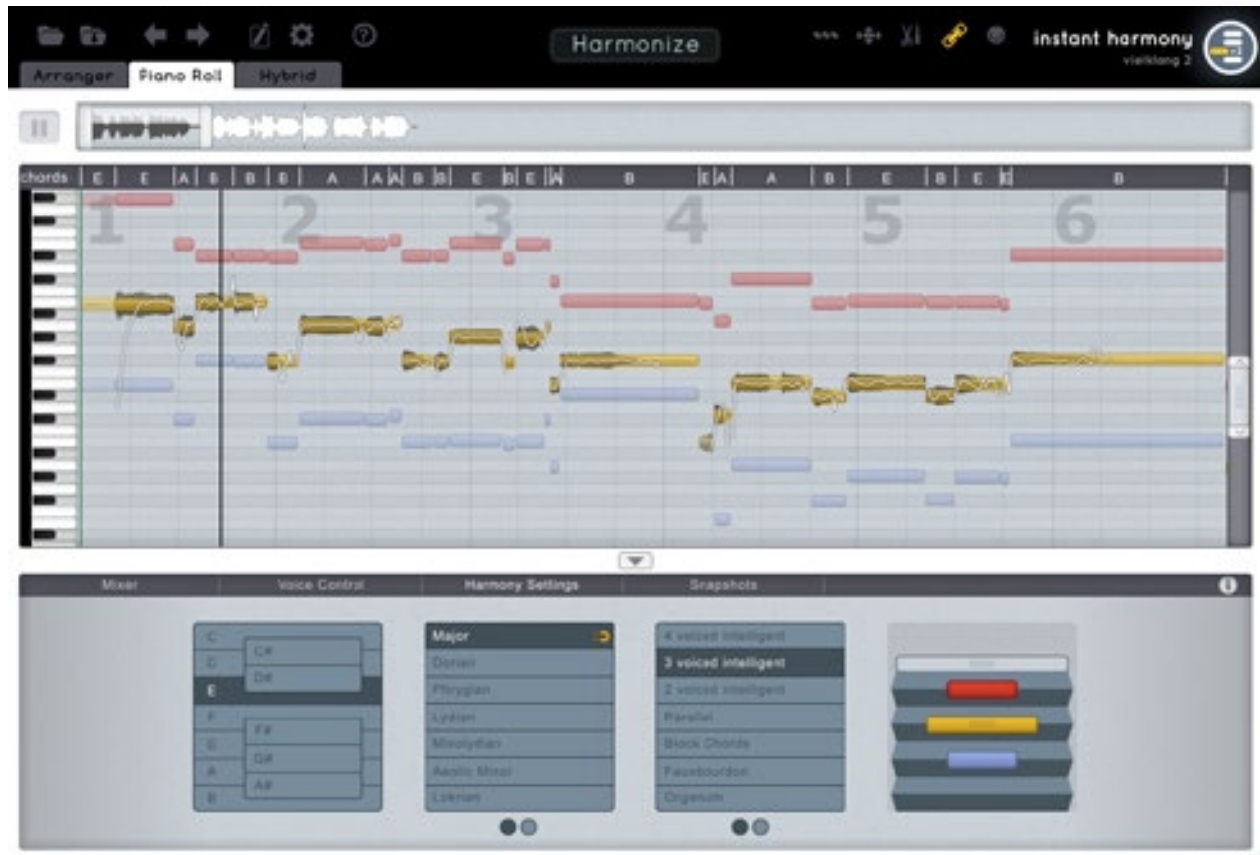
Arranger Piano Roll Hybrid

Harmonize

instant harmony
vielklang 2

chords E E A B B B A A A B B E B E A B E A A B E B E E B

1 2 3 4 5 6

Mixer Voice Control Harmony Settings Snapshots

C
C C#
D#
E
F
G F#
A G#
B A#

Major
Dorian
Phrygian
Lydian
Mixolydian
Aeolic Minor
Lokrian

4 voiced intelligent
3 voiced intelligent
2 voiced intelligent
Parallel
Block Chords
Fauxbourdon
Organum